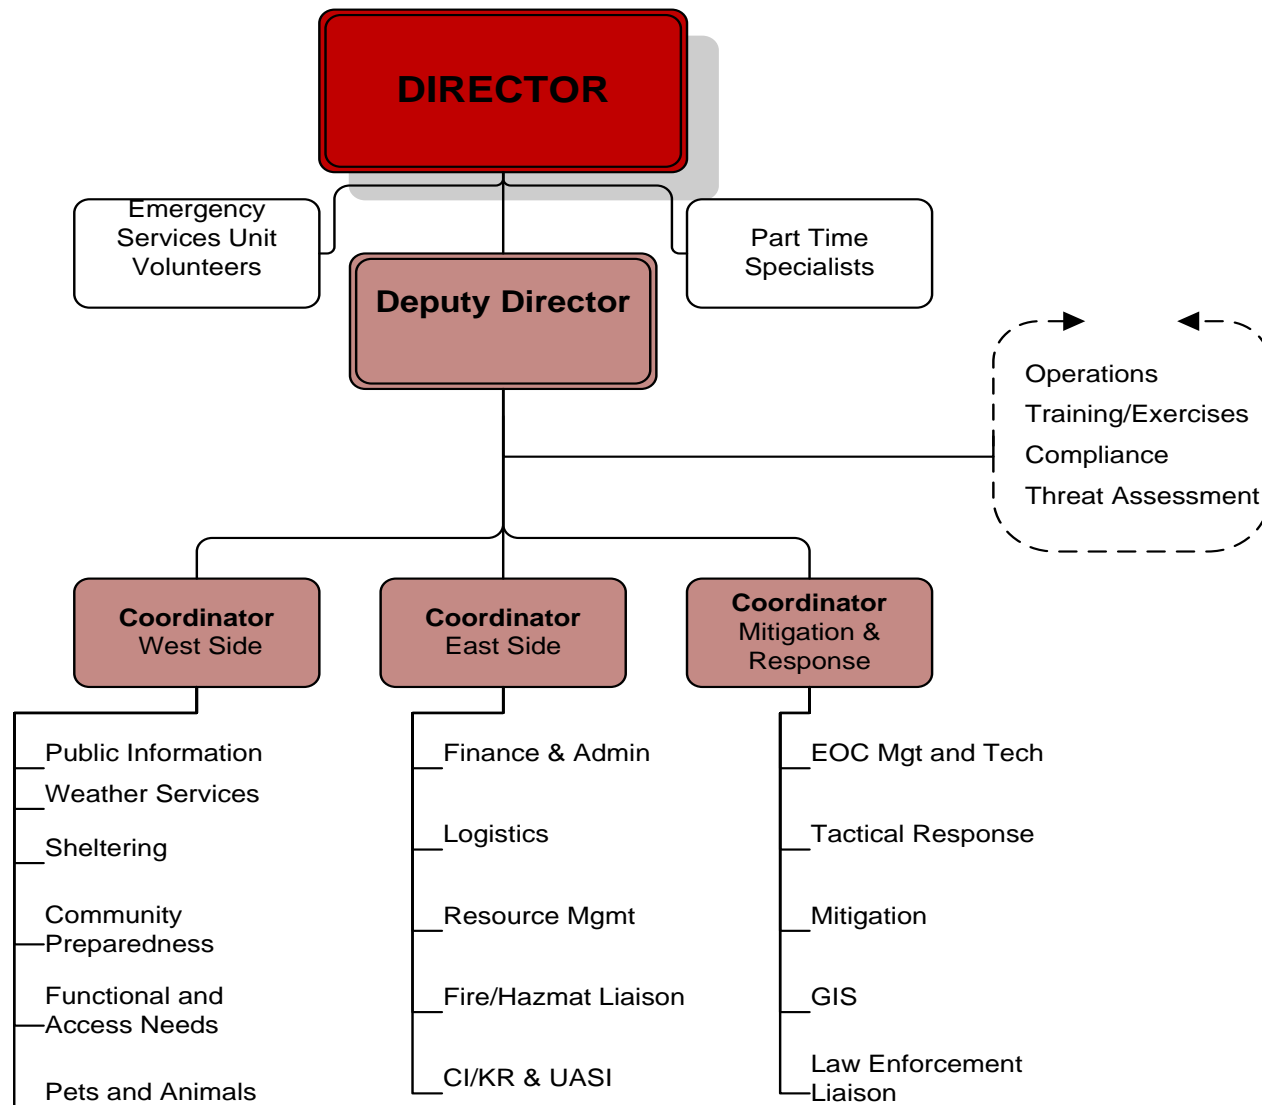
DIRECTOR

Emergency Services Unit Volunteers

Part Time Specialists

Deputy Director

Operations
Training/Exercises
Compliance
Threat Assessment

Coordinator
West Side

Coordinator
East Side

Coordinator
Mitigation & Response

Public Information
Weather Services
Sheltering
Community Preparedness
Functional and Access Needs
Pets and Animals

Finance & Admin
Logistics
Resource Mgmt
Fire/Hazmat Liaison
CI/KR & UASI

EOC Mgt and Tech
Tactical Response
Mitigation
GIS
Law Enforcement Liaison